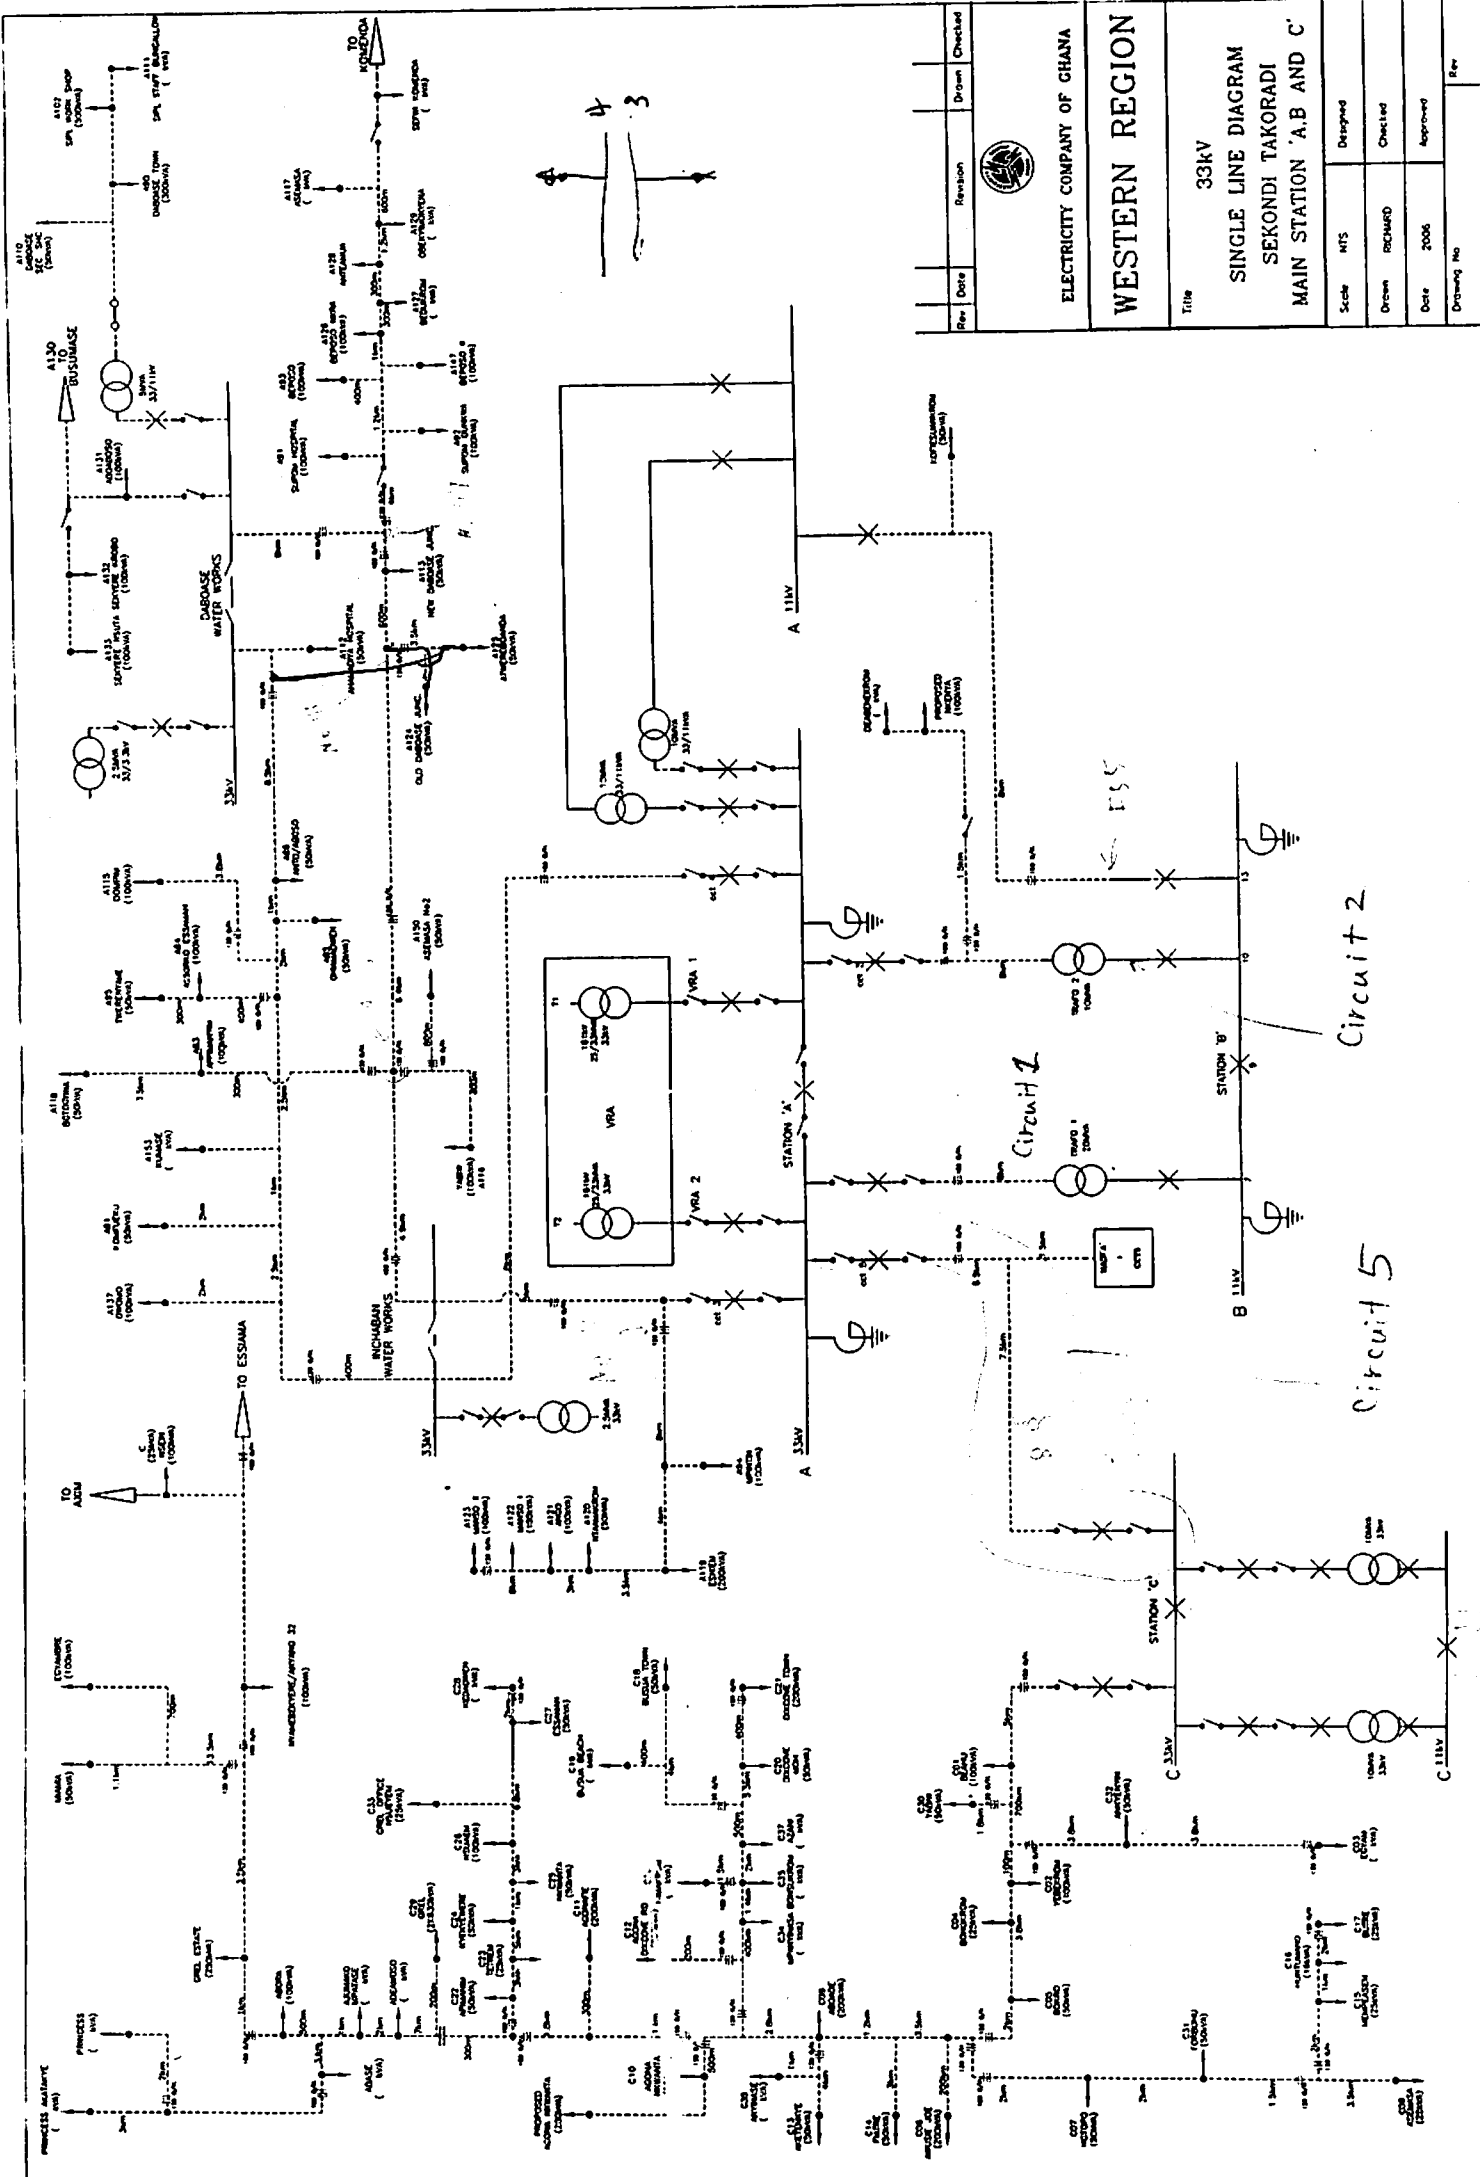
| Rev | Date | Revision | Drawn | Checked |
|---|---|---|---|---|

ELECTRICITY COMPANY OF GHANA

WESTERN REGION

Title 33kV SINGLE LINE DIAGRAM SEKONDI TAKORADI MAIN STATION 'A,B AND C'

| Scale | NTS | Designed |
|---|---|---|
| Drawn | RICHARD | Checked |
| Date | 2006 | Approved |
| Drawing No | | Rev |

TO KOJOKROM

A130 TO BUSUMASE

DABOASE WATER WORKS

INCHABAN WATER WORKS

TO ESSIAMA

TO AXIM

33kV

A 11kV

A 33kV

B 11kV

C 33kV

C 11kV

STATION 'A'

STATION 'B'

STATION 'C'

VRA

VRA 1

VRA 2

T1

T2

TRAFO 1 20MVA

TRAFO 2 10MVA

Circuit 1

Circuit 2

Circuit 5

4

3

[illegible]